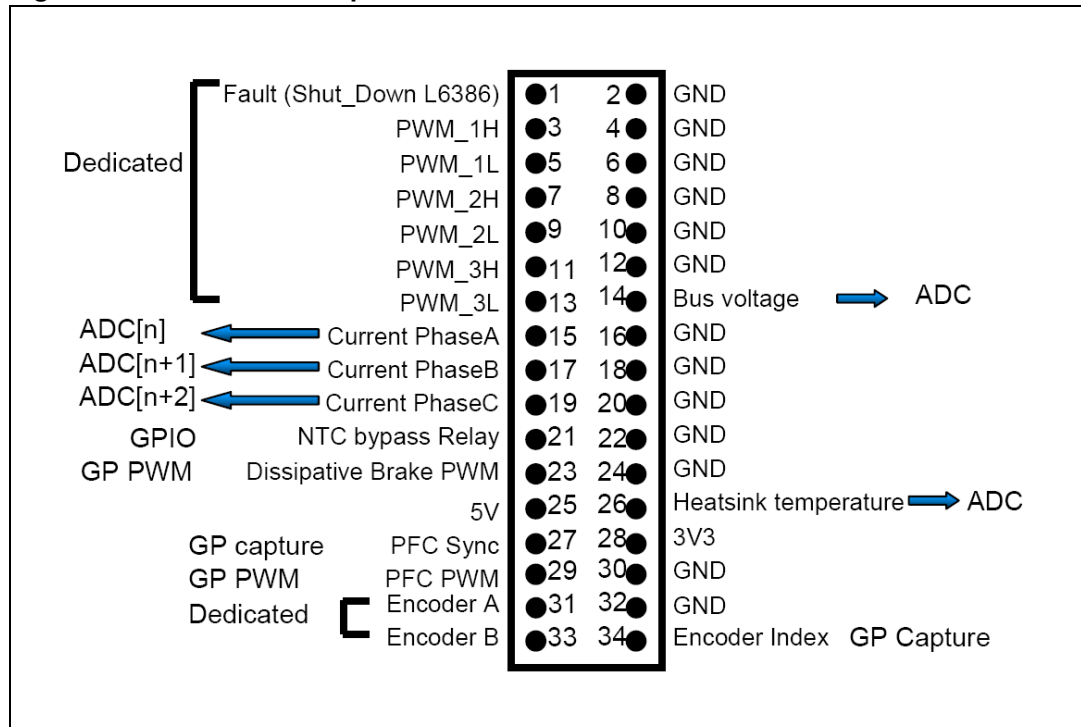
Dedicated

Fault (Shut_Down L6386) 1 2 GND
PWM_1H 3 4 GND
PWM_1L 5 6 GND
PWM_2H 7 8 GND
PWM_2L 9 10 GND
PWM_3H 11 12 GND
PWM_3L 13 14 Bus voltage ADC
ADC[n] Current PhaseA 15 16 GND
ADC[n+1] Current PhaseB 17 18 GND
ADC[n+2] Current PhaseC 19 20 GND
GPIO NTC bypass Relay 21 22 GND
GP PWM Dissipative Brake PWM 23 24 GND
5V 25 26 Heatsink temperature ADC
GP capture PFC Sync 27 28 3V3
GP PWM PFC PWM 29 30 GND
Dedicated Encoder A 31 32 GND
Encoder B 33 34 Encoder Index GP Capture